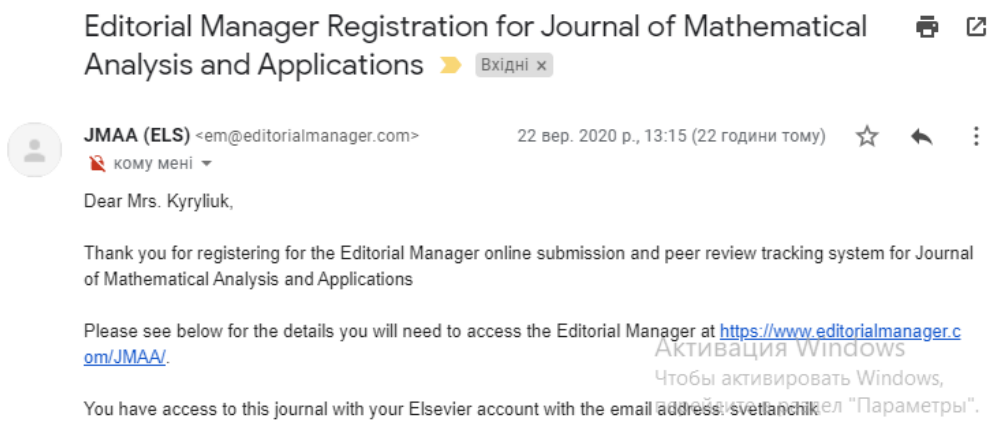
Editorial Manager Registration for Journal of Mathematical Analysis and Applications

Вхідні ×

JMAA (ELS) <em@editorialmanager.com>

22 вер. 2020 р., 13:15 (22 години тому)

кому мені

Dear Mrs. Kyryliuk,

Thank you for registering for the Editorial Manager online submission and peer review tracking system for Journal of Mathematical Analysis and Applications

Please see below for the details you will need to access the Editorial Manager at https://www.editorialmanager.com/JMAA/.

Активация Windows
Чтобы активировать Windows, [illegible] "Параметры".

You have access to this journal with your Elsevier account with the email address: svetlanchik